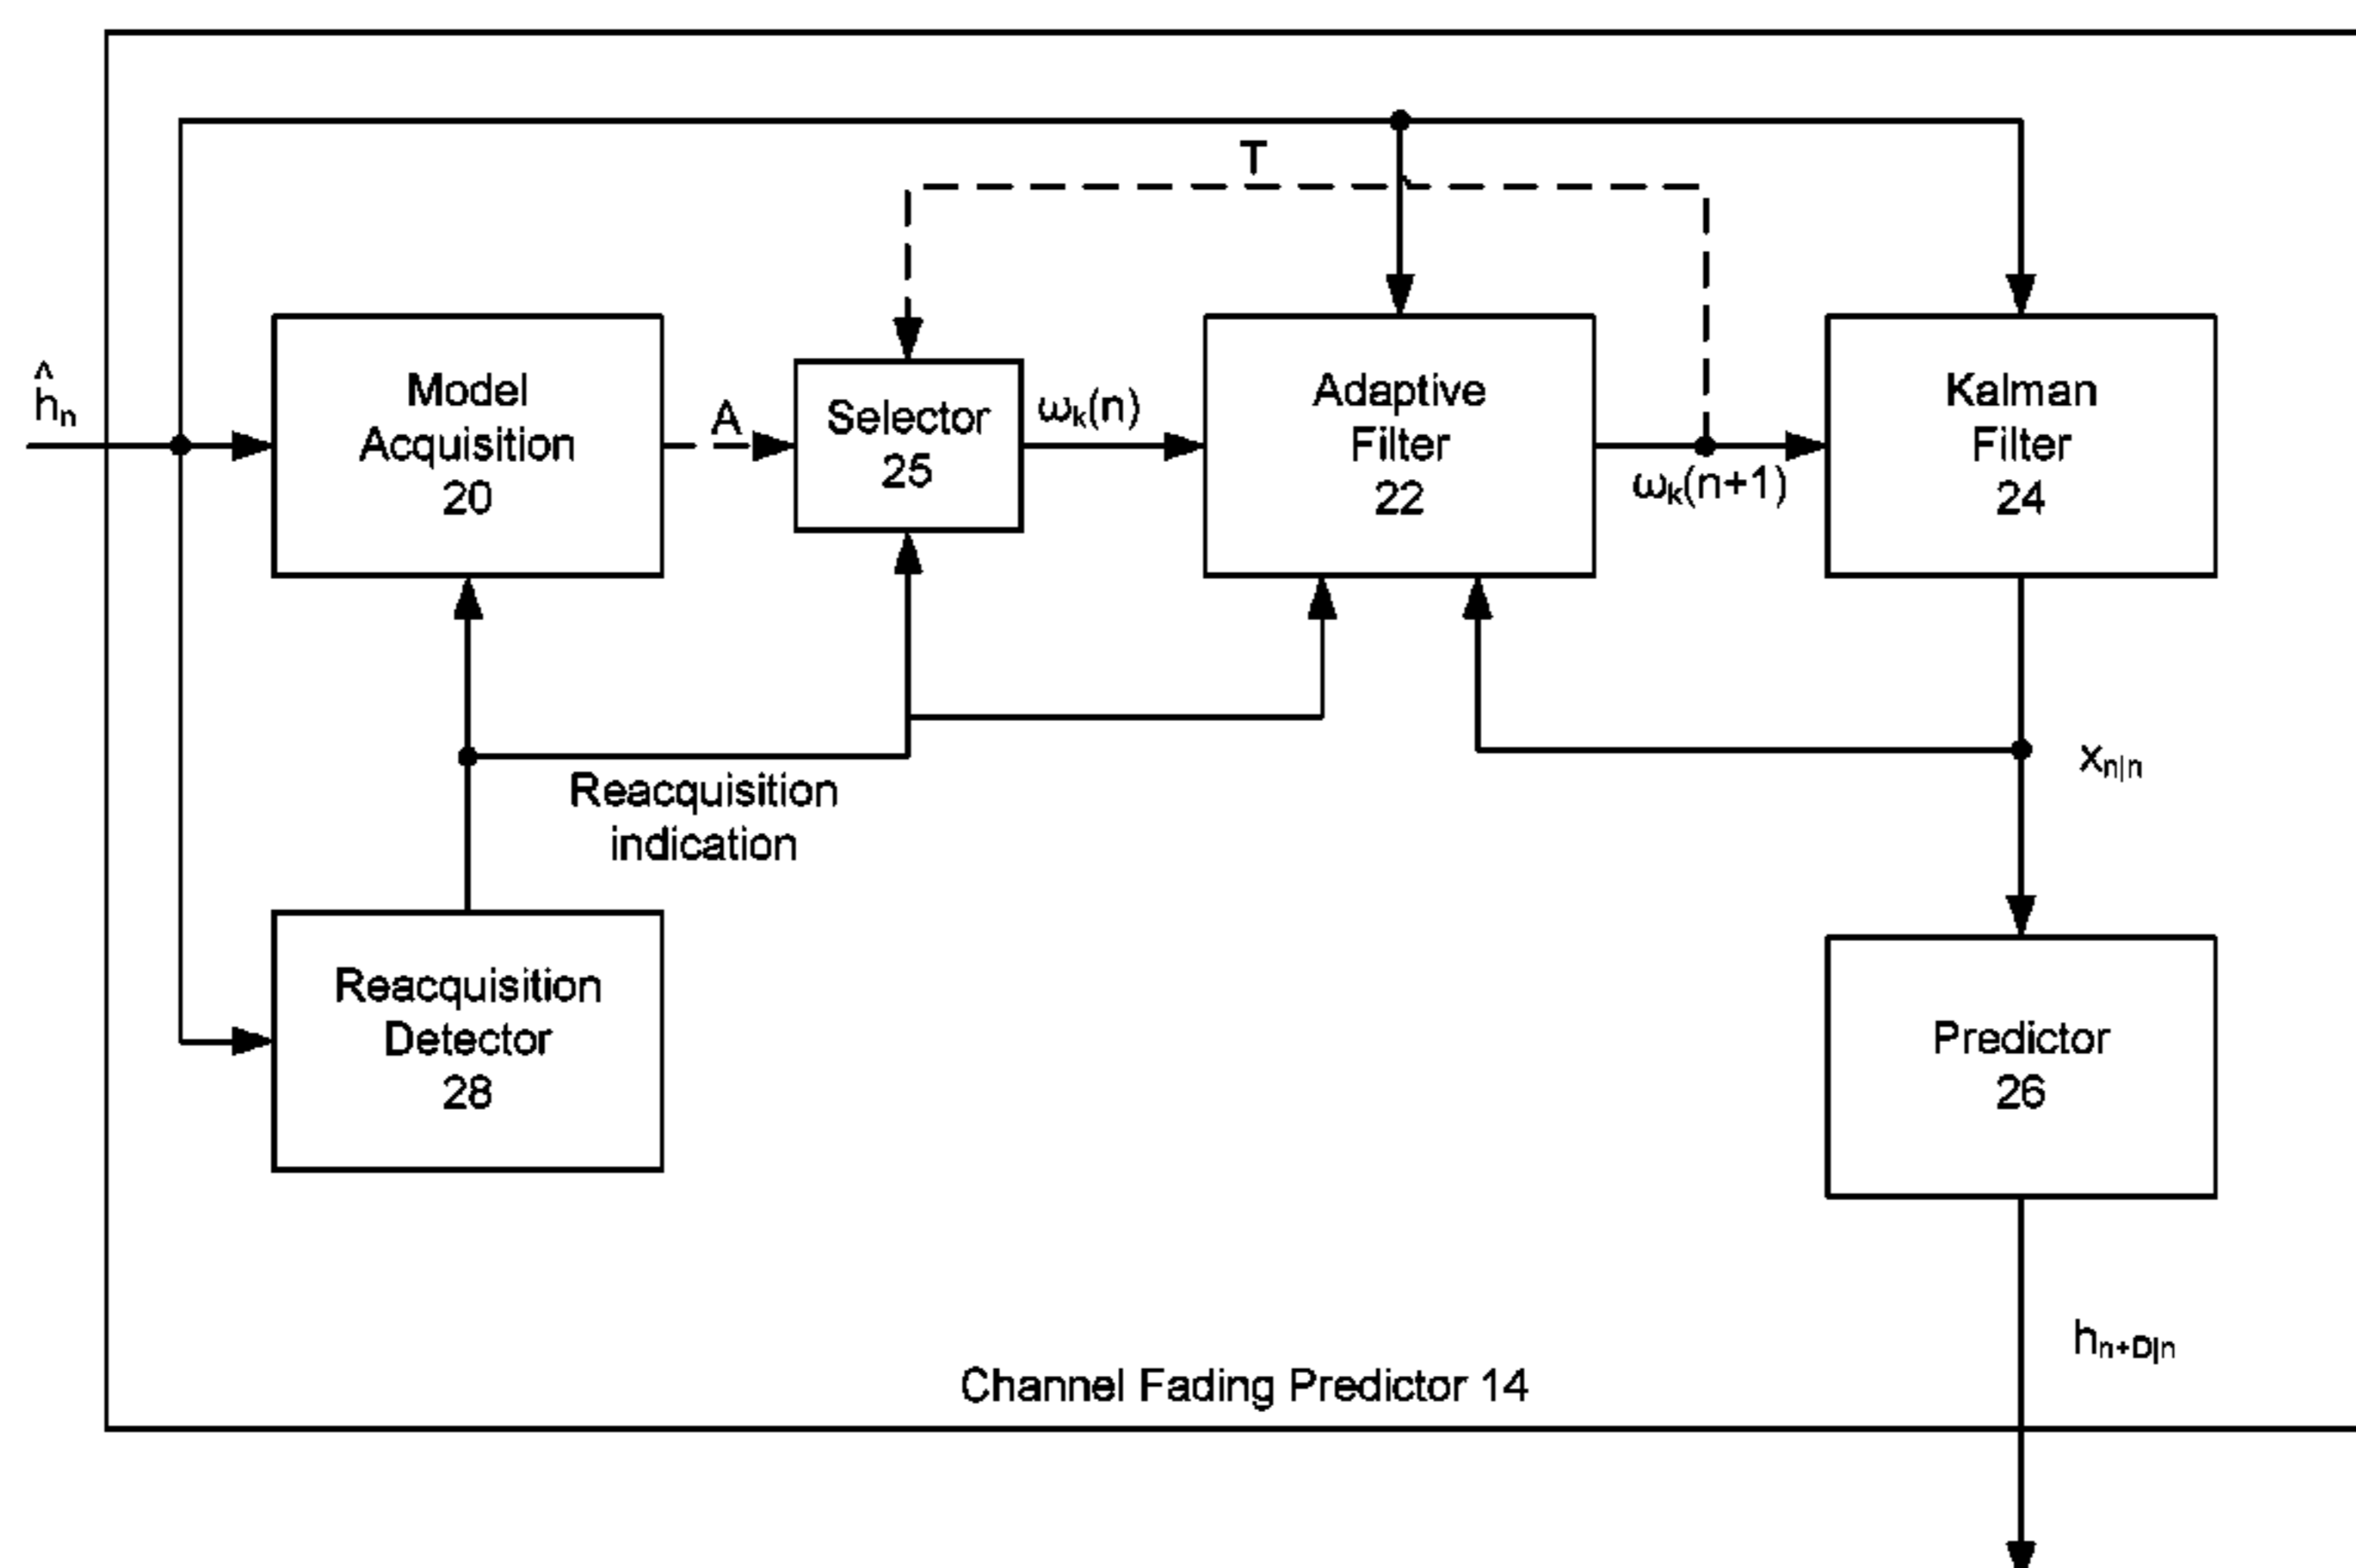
$\hat{h}_n$

Model Acquisition 20

$\underline{A}$

Selector 25

T

$\omega_k(n)$

Adaptive Filter 22

$\omega_k(n+1)$

Kalman Filter 24

Reacquisition indication

$x_{n|n}$

Reacquisition Detector 28

Predictor 26

$h_{n+D|n}$

Channel Fading Predictor 14